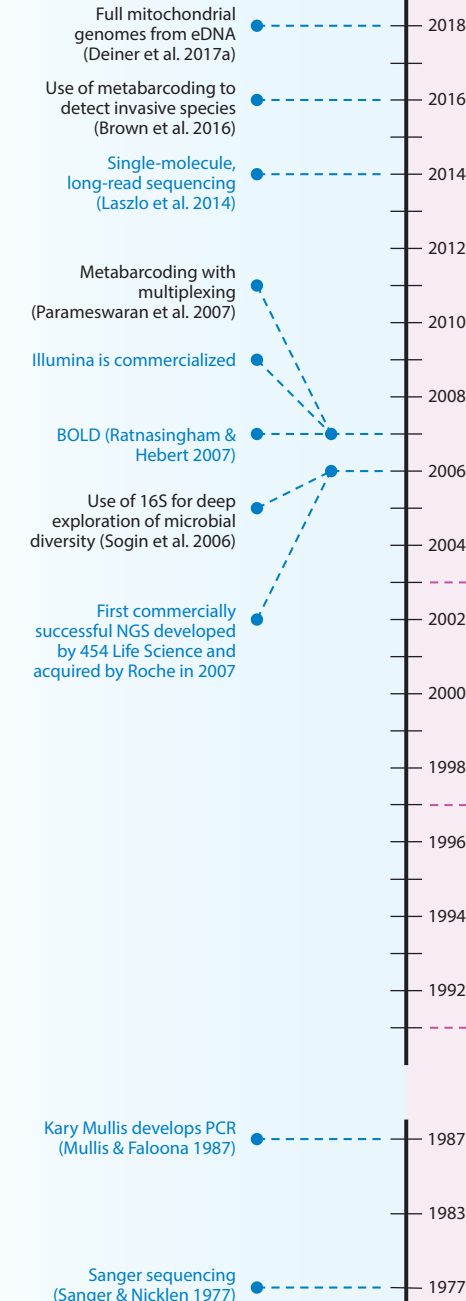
Full mitochondrial genomes from eDNA (Deiner et al. 2017a)

Use of metabarcoding to detect invasive species (Brown et al. 2016)

Single-molecule, long-read sequencing (Laszlo et al. 2014)

Metabarcoding with multiplexing (Parameswaran et al. 2007)

Illumina is commercialized

BOLD (Ratnasingham & Hebert 2007)

Use of 16S for deep exploration of microbial diversity (Sogin et al. 2006)

First commercially successful NGS developed by 454 Life Science and acquired by Roche in 2007

Kary Mullis develops PCR (Mullis & Faloona 1987)

Sanger sequencing (Sanger & Nicklen 1977)

2018
2016
2014
2012
2010
2008
2006
2004
2002
2000
1998
1996
1994
1992
1987
1983
1977